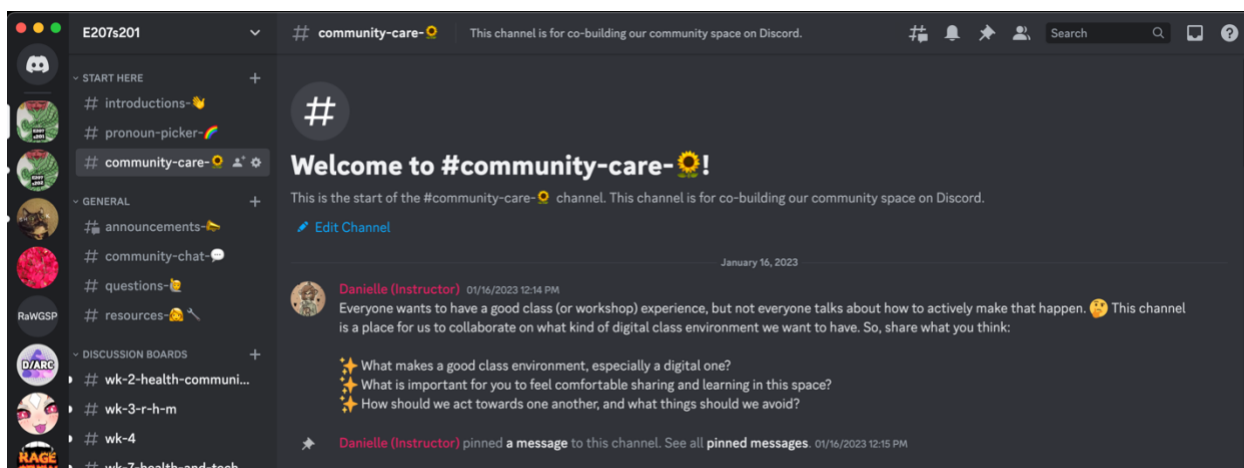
E207s201

START HERE
# introductions-👋
# pronoun-picker-🌈
# community-care-🌻
GENERAL
# announcements-📣
# community-chat-💬
# questions-🙋
# resources-🫴🔧
DISCUSSION BOARDS
# wk-2-health-communi...
# wk-3-r-h-m
# wk-4
# wk-7-health-and-tech

RaWGSP
D/ARC
RAGE

# community-care-🌻 This channel is for co-building our community space on Discord.

Search

Welcome to #community-care-🌻!

This is the start of the #community-care-🌻 channel. This channel is for co-building our community space on Discord.

Edit Channel

January 16, 2023

Danielle (Instructor) 01/16/2023 12:14 PM
Everyone wants to have a good class (or workshop) experience, but not everyone talks about how to actively make that happen. 🤔 This channel is a place for us to collaborate on what kind of digital class environment we want to have. So, share what you think:

✨ What makes a good class environment, especially a digital one?
✨ What is important for you to feel comfortable sharing and learning in this space?
✨ How should we act towards one another, and what things should we avoid?

Danielle (Instructor) pinned a message to this channel. See all pinned messages. 01/16/2023 12:15 PM